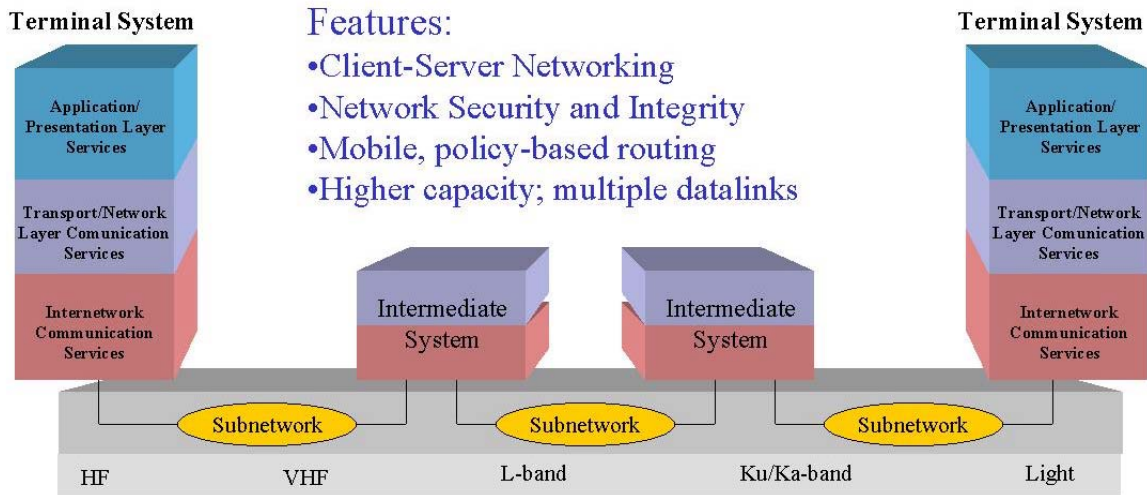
Terminal System

Features:
•Client-Server Networking
•Network Security and Integrity
•Mobile, policy-based routing
•Higher capacity; multiple datalinks

Terminal System

Application/ Presentation Layer Services

Transport/Network Layer Comunication Services

Internetwork Communication Services

Intermediate System

Intermediate System

Application/ Presentation Layer Services

Transport/Network Layer Comunication Services

Internetwork Communication Services

Subnetwork

Subnetwork

Subnetwork

HF

VHF

L-band

Ku/Ka-band

Light